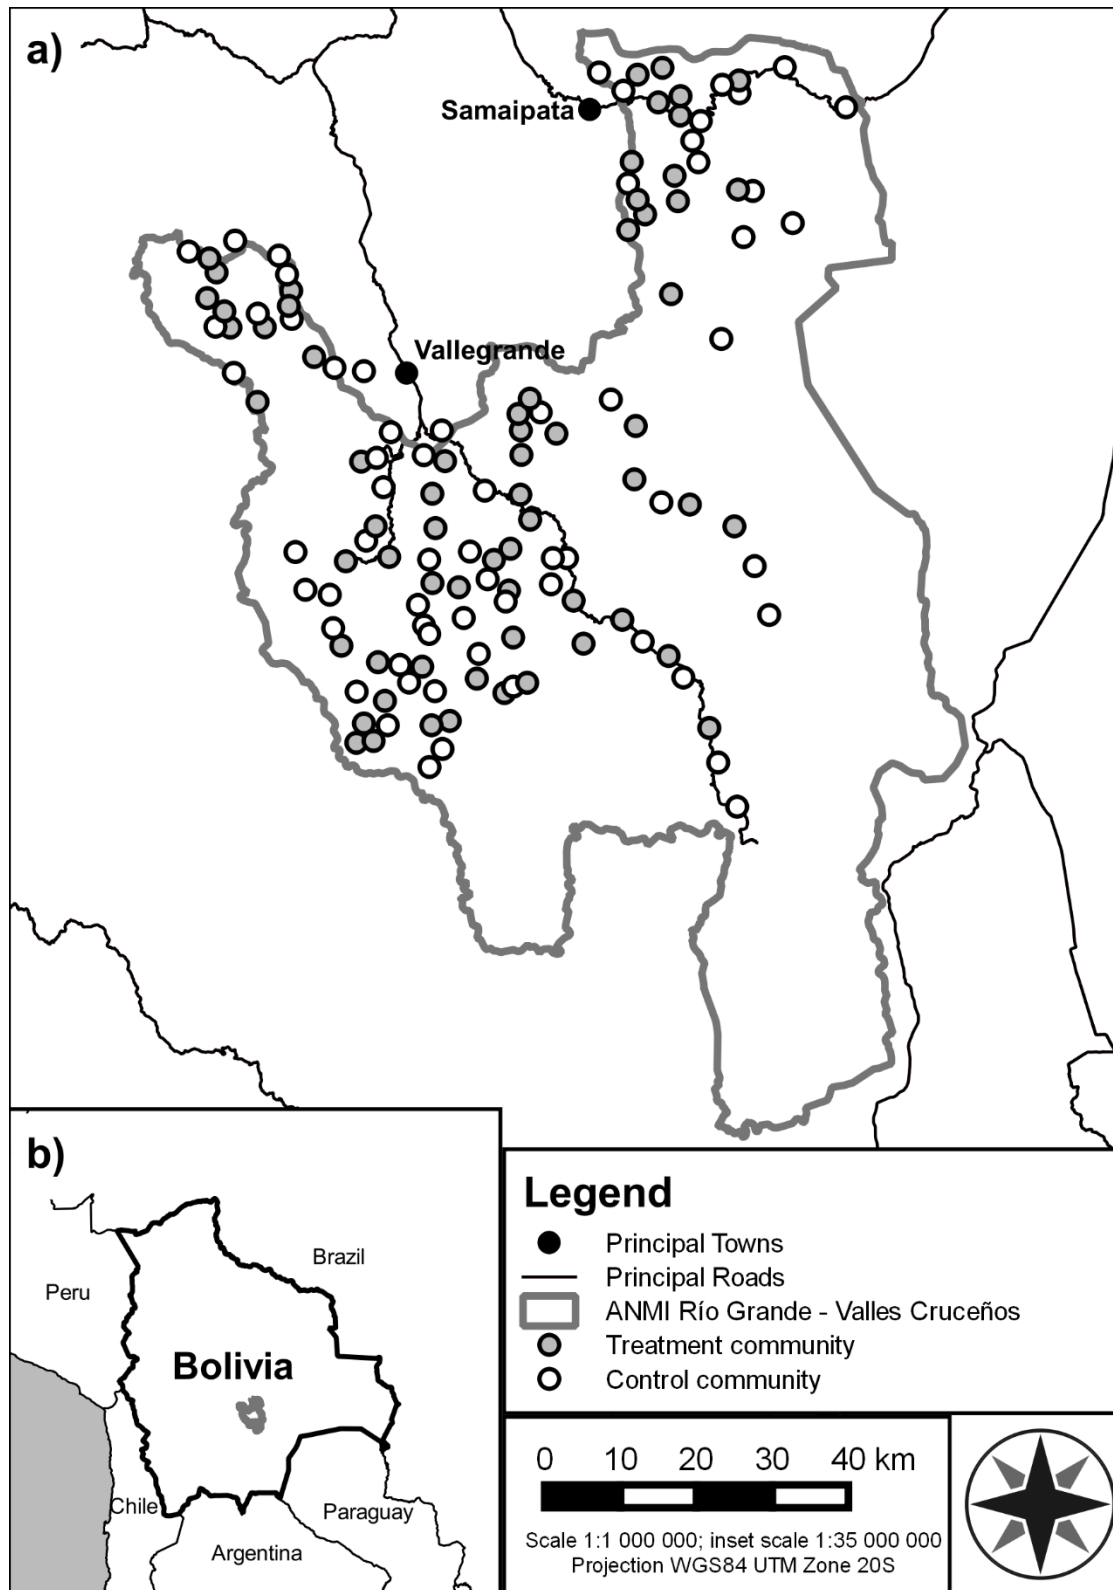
a)

Samaipata

Vallegrande

b)

Peru

Brazil

Bolivia

Chile

Paraguay

Argentina

Legend
Principal Towns
Principal Roads
ANMI Río Grande - Valles Cruceños
Treatment community
Control community

0 10 20 30 40 km

Scale 1:1 000 000; inset scale 1:35 000 000
Projection WGS84 UTM Zone 20S